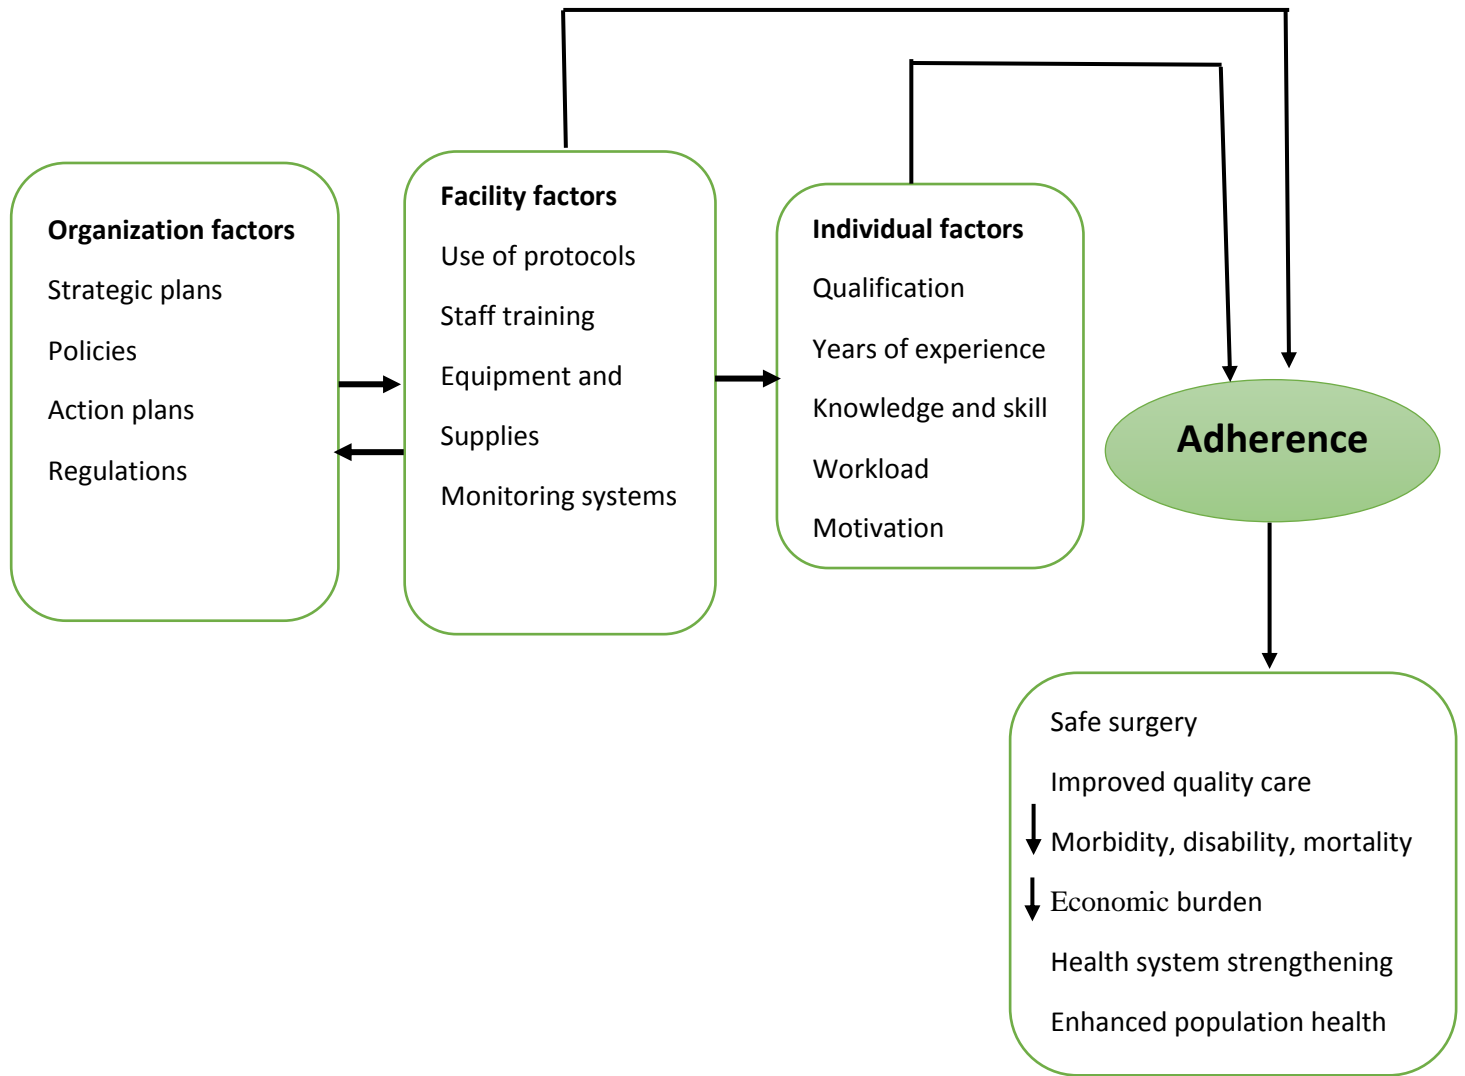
Organization factors

Strategic plans

Policies

Action plans

Regulations

Facility factors

Use of protocols

Staff training

Equipment and

Supplies

Monitoring systems

Individual factors

Qualification

Years of experience

Knowledge and skill

Workload

Motivation

Adherence

Safe surgery

Improved quality care

Morbidity, disability, mortality

Economic burden

Health system strengthening

Enhanced population health